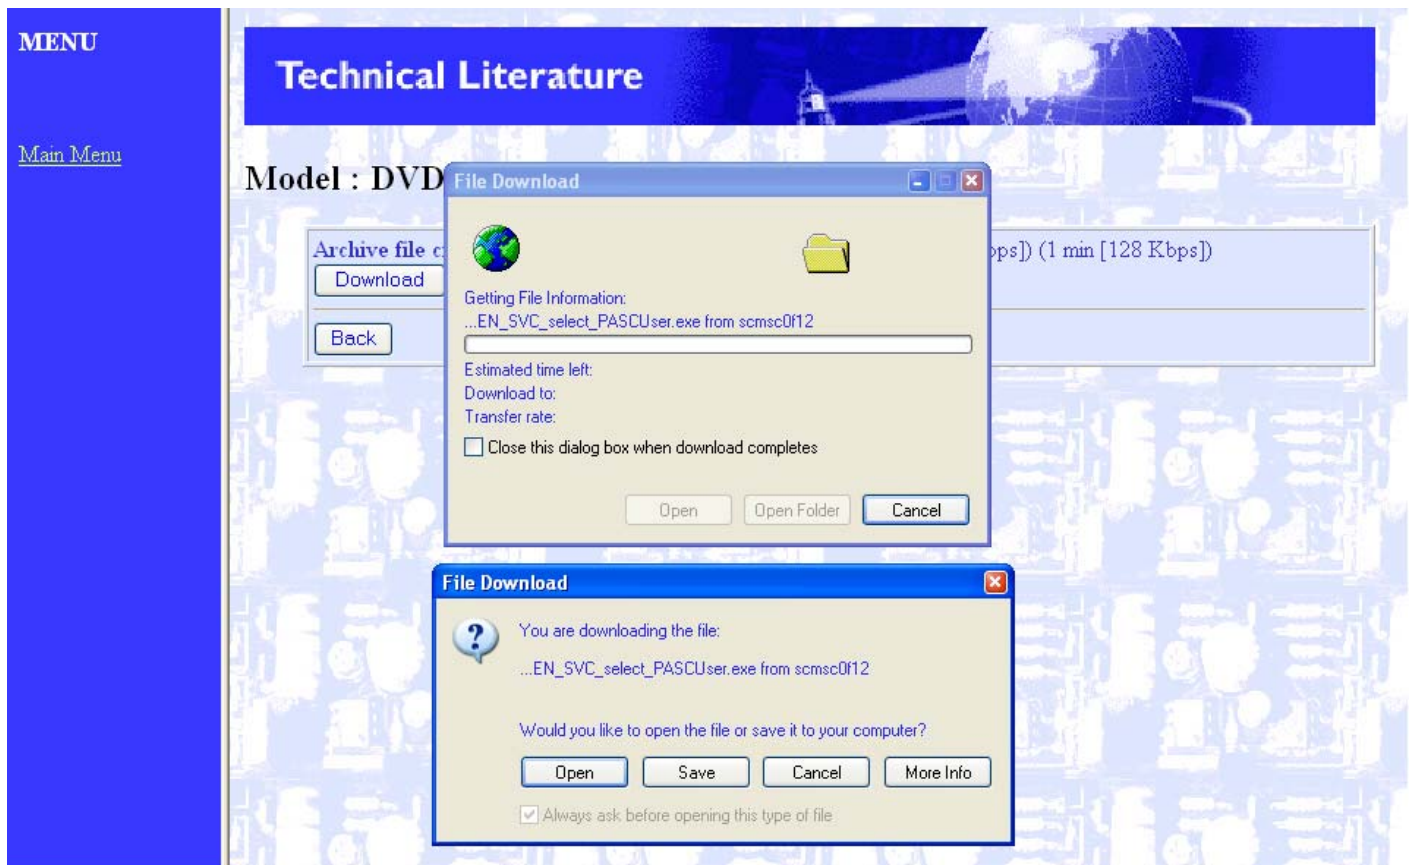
MENU

Main Menu

Technical Literature

Model : DVD

Archive file c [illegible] ps]) (1 min [128 Kbps])

Download

Back

File Download

Getting File Information:

...EN_SVC_select_PASCUser.exe from scmsc0f12

Estimated time left:

Download to:

Transfer rate:

Close this dialog box when download completes

Open

Open Folder

Cancel

File Download

You are downloading the file:

...EN_SVC_select_PASCUser.exe from scmsc0f12

Would you like to open the file or save it to your computer?

Open

Save

Cancel

More Info

Always ask before opening this type of file